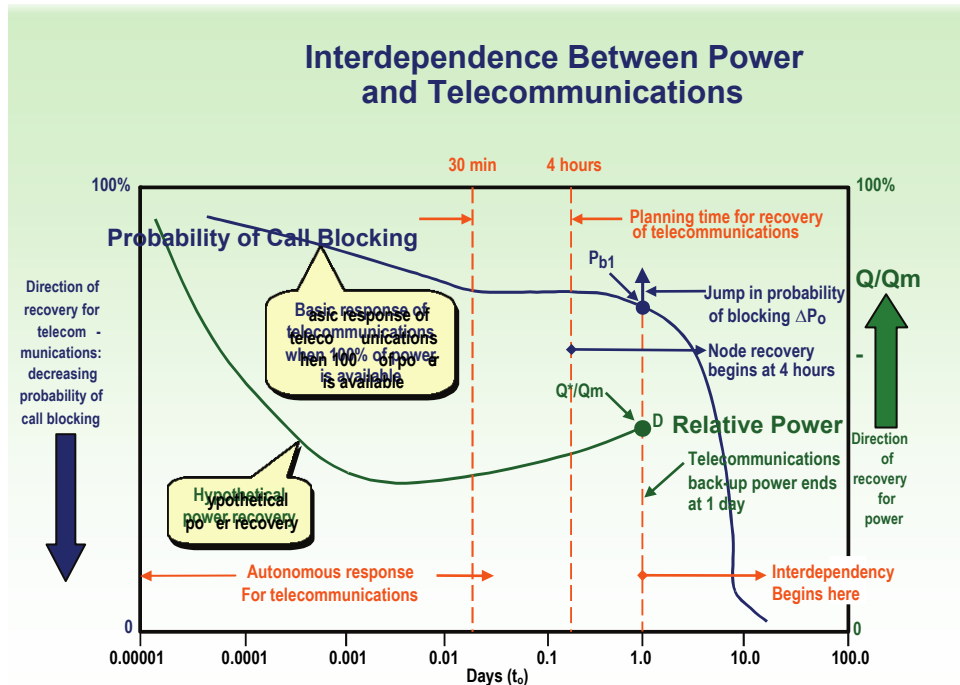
Interdependence Between Power and Telecommunications

30 min

4 hours

100%

100%

Planning time for recovery of telecommunications

Probability of Call Blocking

$P_{b1}$

Q/Qm

Direction of recovery for telecom - munications: decreasing probability of call blocking

Basic response of telecommunications when 100% of power is available

Jump in probability of blocking $\Delta P_o$

Node recovery begins at 4 hours

-

Q*/Qm

D

Relative Power

Direction of recovery for power

Telecommunications back-up power ends at 1 day

Hypothetical power recovery

Autonomous response For telecommunications

Interdependency Begins here

0

0

0.00001

0.0001

0.001

0.01

0.1

1.0

10.0

100.0

Days ($t_o$)